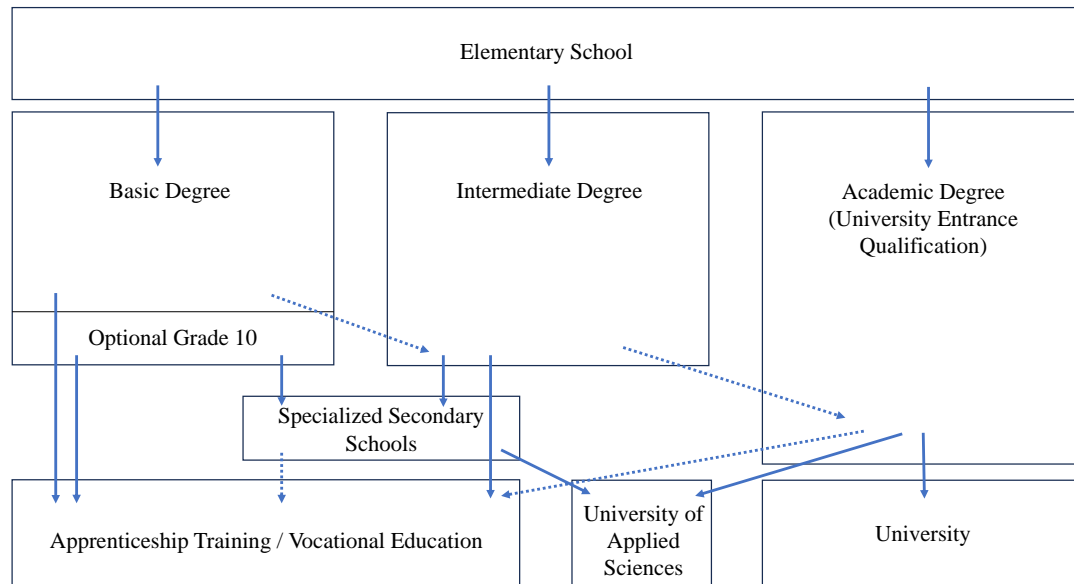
Elementary School

Basic Degree

Intermediate Degree

Academic Degree (University Entrance Qualification)

Optional Grade 10

Specialized Secondary Schools

Apprenticeship Training / Vocational Education

University of Applied Sciences

University